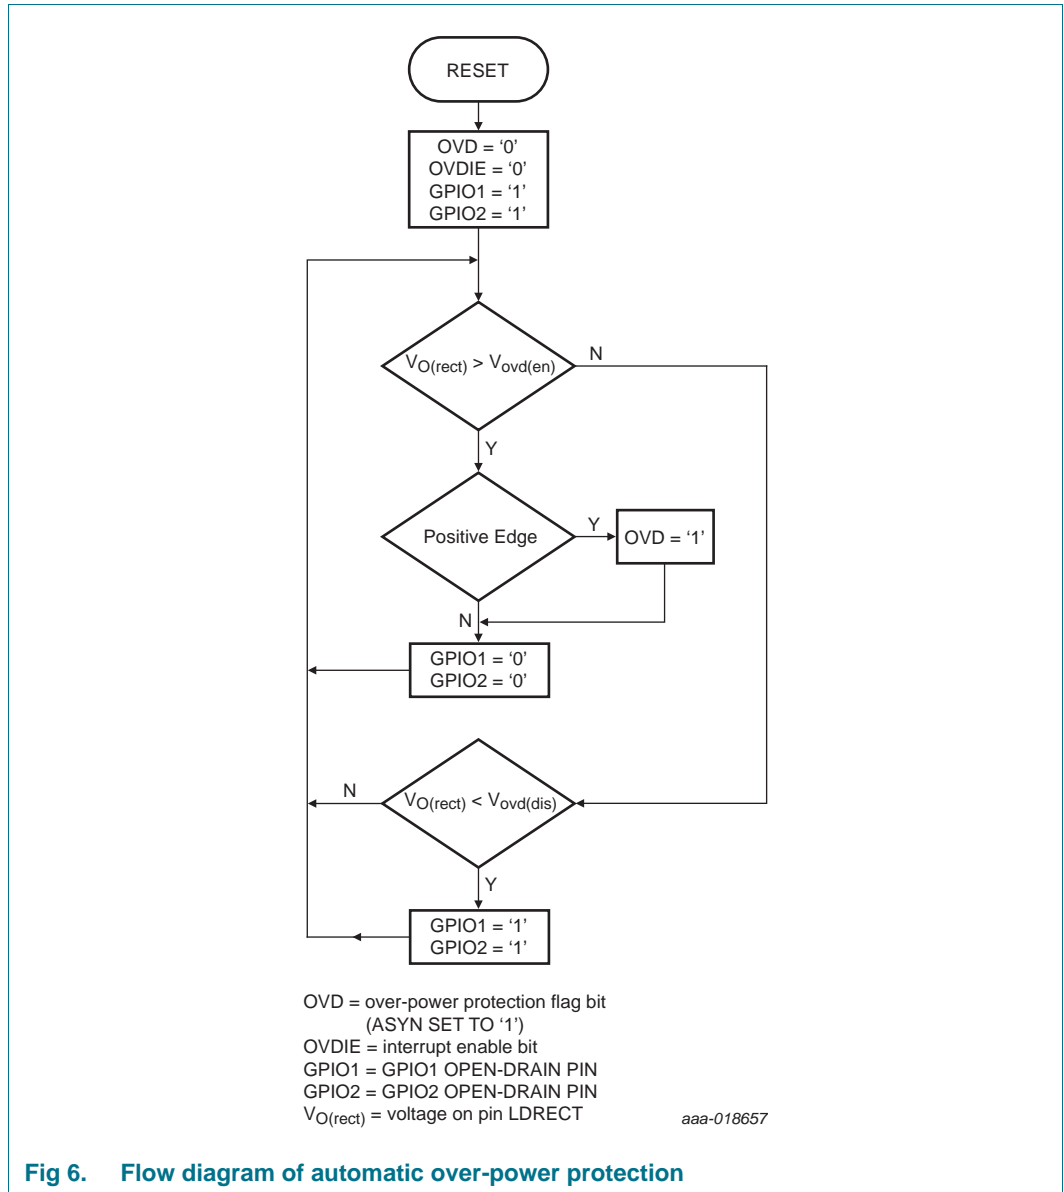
RESET

OVD = '0'
OVDIE = '0'
GPIO1 = '1'
GPIO2 = '1'

$V_{O(rect)} > V_{ovd(en)}$

N

Y

Positive Edge

Y

OVD = '1'

N

GPIO1 = '0'
GPIO2 = '0'

N

$V_{O(rect)} < V_{ovd(dis)}$

Y

GPIO1 = '1'
GPIO2 = '1'

OVD = over-power protection flag bit (ASYN SET TO '1')
OVDIE = interrupt enable bit
GPIO1 = GPIO1 OPEN-DRAIN PIN
GPIO2 = GPIO2 OPEN-DRAIN PIN
$V_{O(rect)}$ = voltage on pin LDRECT

aaa-018657

Fig 6. Flow diagram of automatic over-power protection